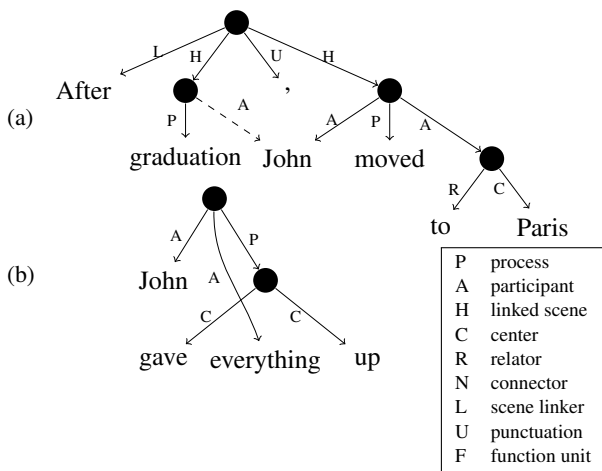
(a)

L H U H

After , 

P A A P A

graduation John moved

R C

to Paris

(b)

A P

John

A

C C

gave everything up

| | |
|---|---|
| P | process |
| A | participant |
| H | linked scene |
| C | center |
| R | relator |
| N | connector |
| L | scene linker |
| U | punctuation |
| F | function unit |